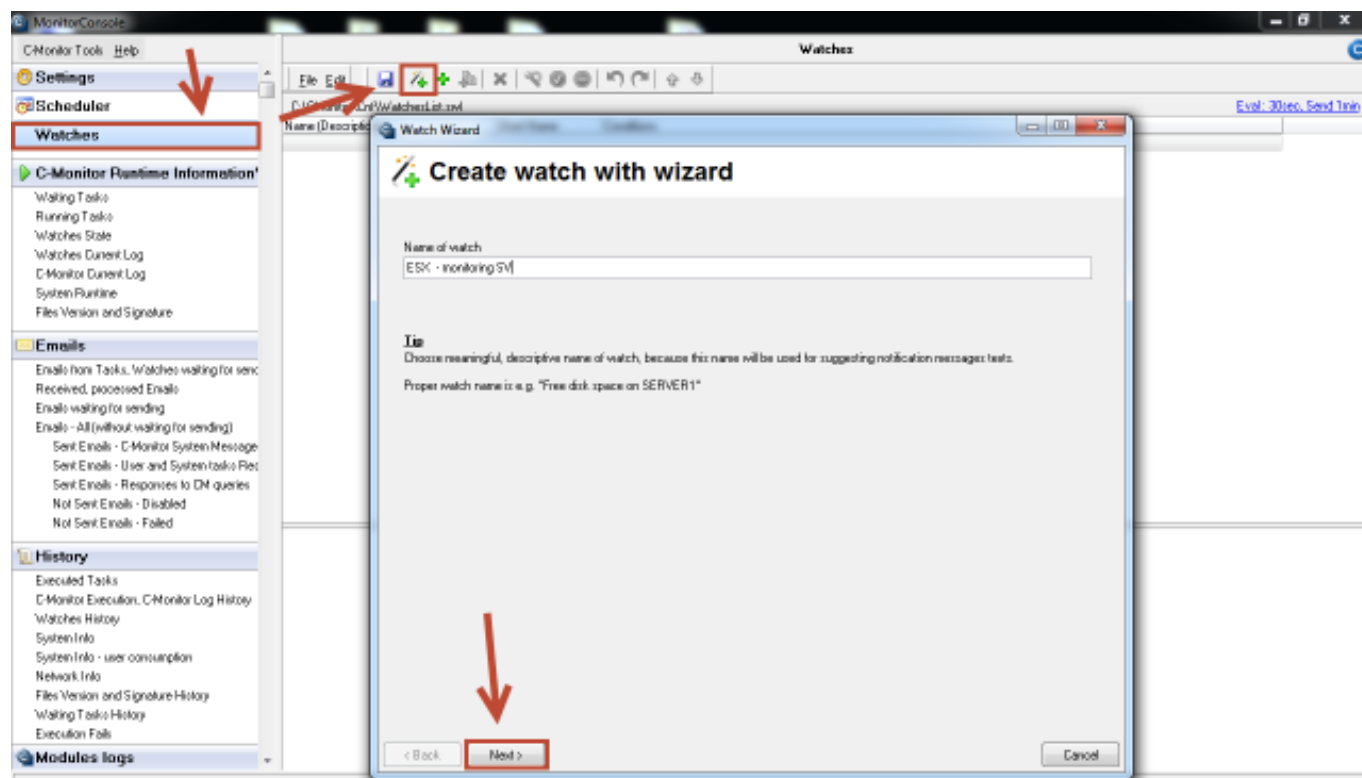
MonitorConsole

C-Monitor Tools Help

Settings

Scheduler

Watches

C-Monitor Runtime Information

Waiting Tasks
Running Tasks
Watches State
Watches Current Log
C-Monitor Current Log
System Runtime
Files Version and Signature

Emails

Emails from Tasks, Watches waiting for senc
Received, processed Emails
Emails waiting for sending
Emails - All (without waiting for sending)
Sent Emails - C-Monitor System Message
Sent Emails - User and System tasks Rec
Sent Emails - Responses to CM queries
Not Sent Emails - Disabled
Not Sent Emails - Failed

History

Executed Tasks
C-Monitor Execution, C-Monitor Log History
Watches History
System Info
System Info - user consumption
Network Info
Files Version and Signature History
Waiting Tasks History
Execution Fails

Modules logs

Watches

File Edit

C:\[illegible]\WatchesList.xml

Eval.: 30sec, Send 1min

Name (Descripti

Watch Wizard

Create watch with wizard

Name of watch

ESX - monitoring SV

Tip
Choose meaningful, descriptive name of watch, because this name will be used for suggesting notification messages texts.

Proper watch name is e.g. "Free disk space on SERVER1"

< Back

Next >

Cancel